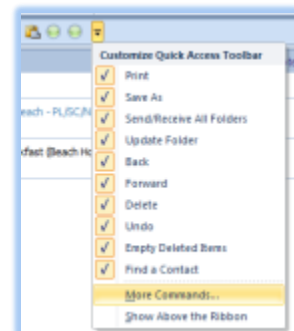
Customize Quick Access Toolbar

Print
Save As
Send/Receive All Folders
Update Folder
Back
Forward
Delete
Undo
Empty Deleted Items
Find a Contact
More Commands...
Show Above the Ribbon

each - PL/SC/N
kfast (Beach Ho